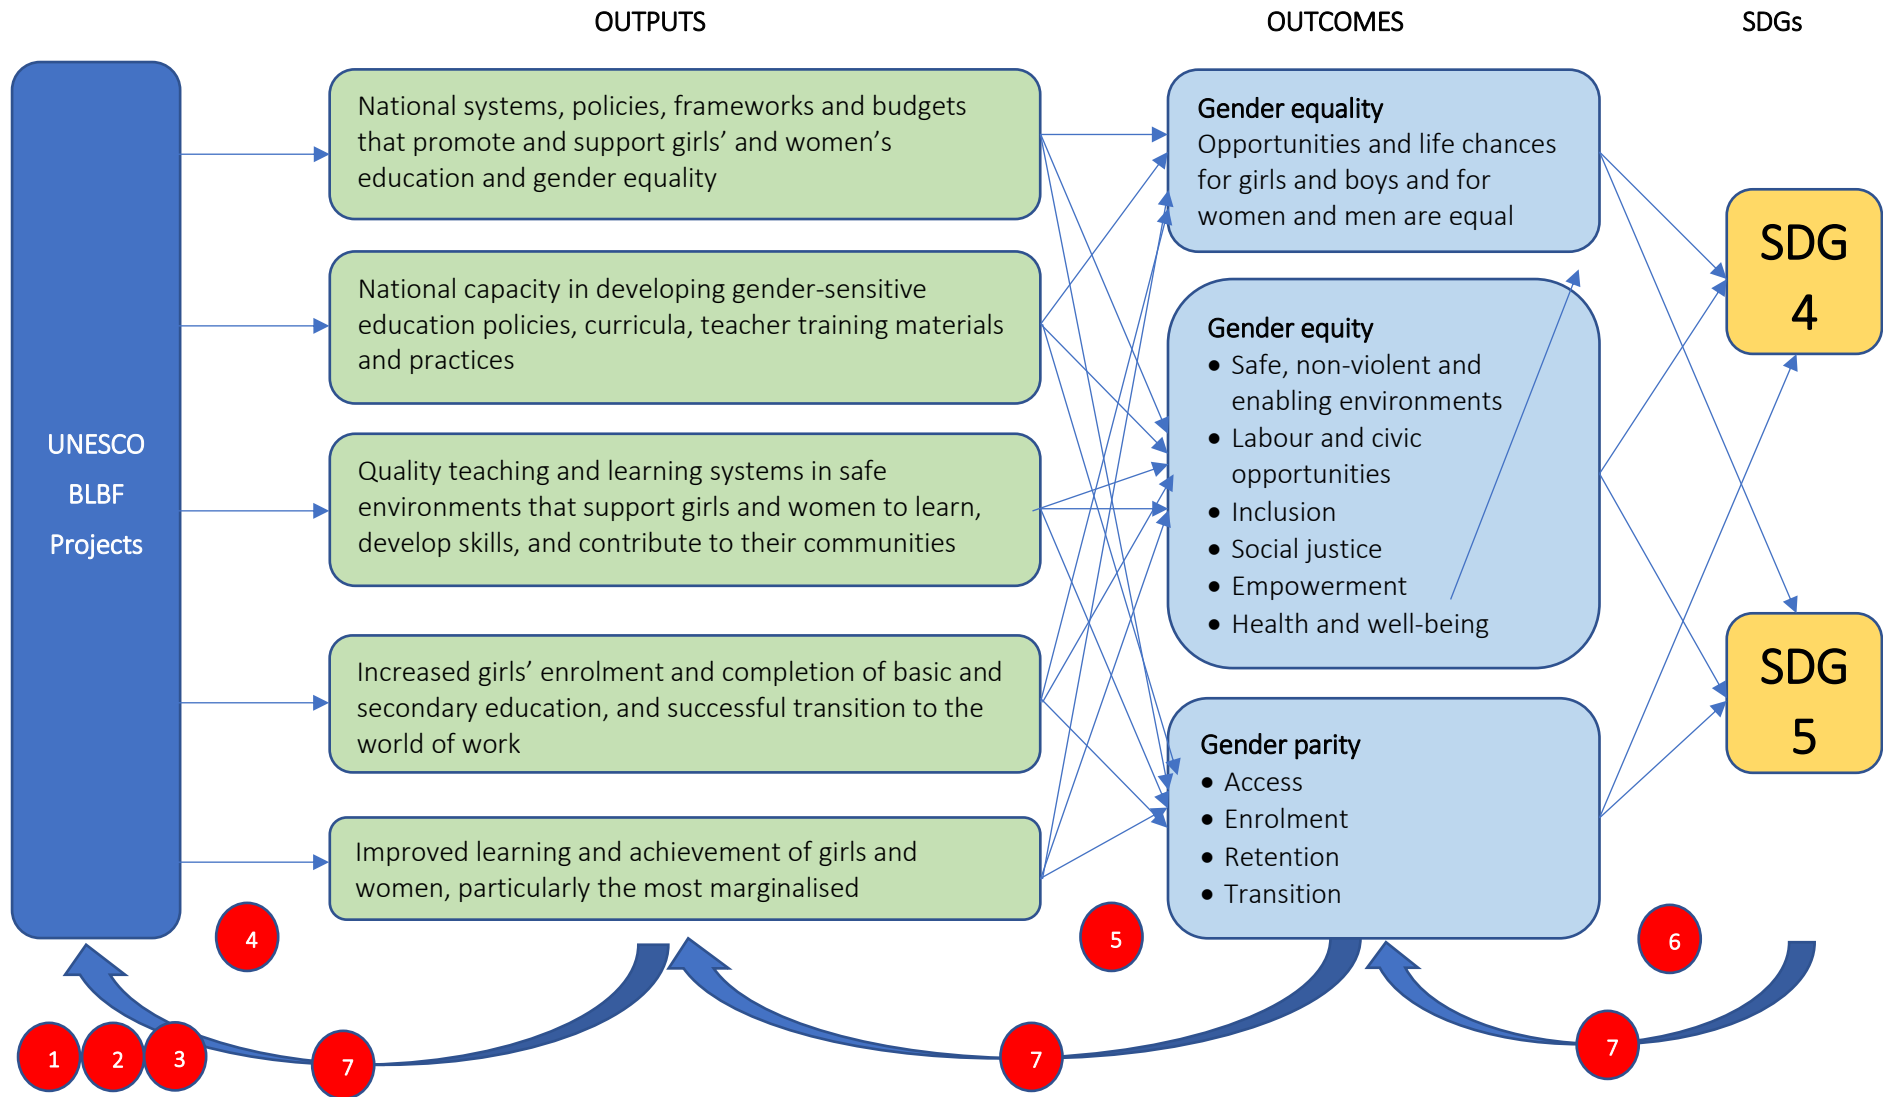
OUTPUTS

OUTCOMES

SDGs

UNESCO BLBF Projects

National systems, policies, frameworks and budgets that promote and support girls' and women's education and gender equality

National capacity in developing gender-sensitive education policies, curricula, teacher training materials and practices

Quality teaching and learning systems in safe environments that support girls and women to learn, develop skills, and contribute to their communities

Increased girls' enrolment and completion of basic and secondary education, and successful transition to the world of work

Improved learning and achievement of girls and women, particularly the most marginalised

Gender equality
Opportunities and life chances for girls and boys and for women and men are equal

Gender equity
• Safe, non-violent and enabling environments
• Labour and civic opportunities
• Inclusion
• Social justice
• Empowerment
• Health and well-being

Gender parity
• Access
• Enrolment
• Retention
• Transition

SDG 4

SDG 5

4

5

6

1

2

3

7

7

7